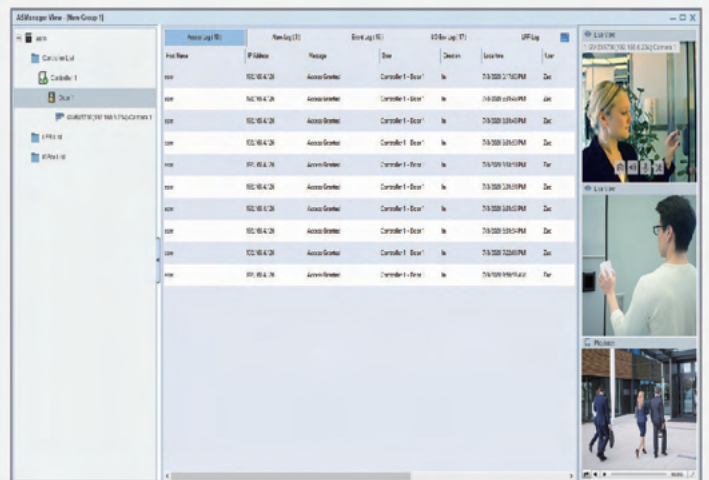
ASManager View - [New Group 1]

- □ X

Controller List
Controller 1
Door 1
LPR List
IO Box List

Access Log (10)
Alarm Log (0)
Event Log (16)
IO Box Log (17)
LPR Log

| Host Name | IP Address | Message | Door | Direction | Local time | User |
|---|---|---|---|---|---|---|
| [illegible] | 192.168.4.26 | Access Granted | Controller 1 - Door 1 | In | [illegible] PM | Zac |
| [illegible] | 192.168.4.26 | Access Granted | Controller 1 - Door 1 | In | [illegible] PM | Zac |
| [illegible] | 192.168.4.26 | Access Granted | Controller 1 - Door 1 | In | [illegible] PM | Zac |
| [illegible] | 192.168.4.26 | Access Granted | Controller 1 - Door 1 | In | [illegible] PM | Zac |
| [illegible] | 192.168.4.26 | Access Granted | Controller 1 - Door 1 | In | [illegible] PM | Zac |
| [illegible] | 192.168.4.26 | Access Granted | Controller 1 - Door 1 | In | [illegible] PM | Zac |
| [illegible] | 192.168.4.26 | Access Granted | Controller 1 - Door 1 | In | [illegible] PM | Zac |
| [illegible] | 192.168.4.26 | Access Granted | Controller 1 - Door 1 | In | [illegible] PM | Zac |
| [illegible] | 192.168.4.26 | Access Granted | Controller 1 - Door 1 | In | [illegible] PM | Zac |
| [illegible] | 192.168.4.26 | Access Granted | Controller 1 - Door 1 | In | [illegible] PM | Zac |

Live View
Live View
Playback